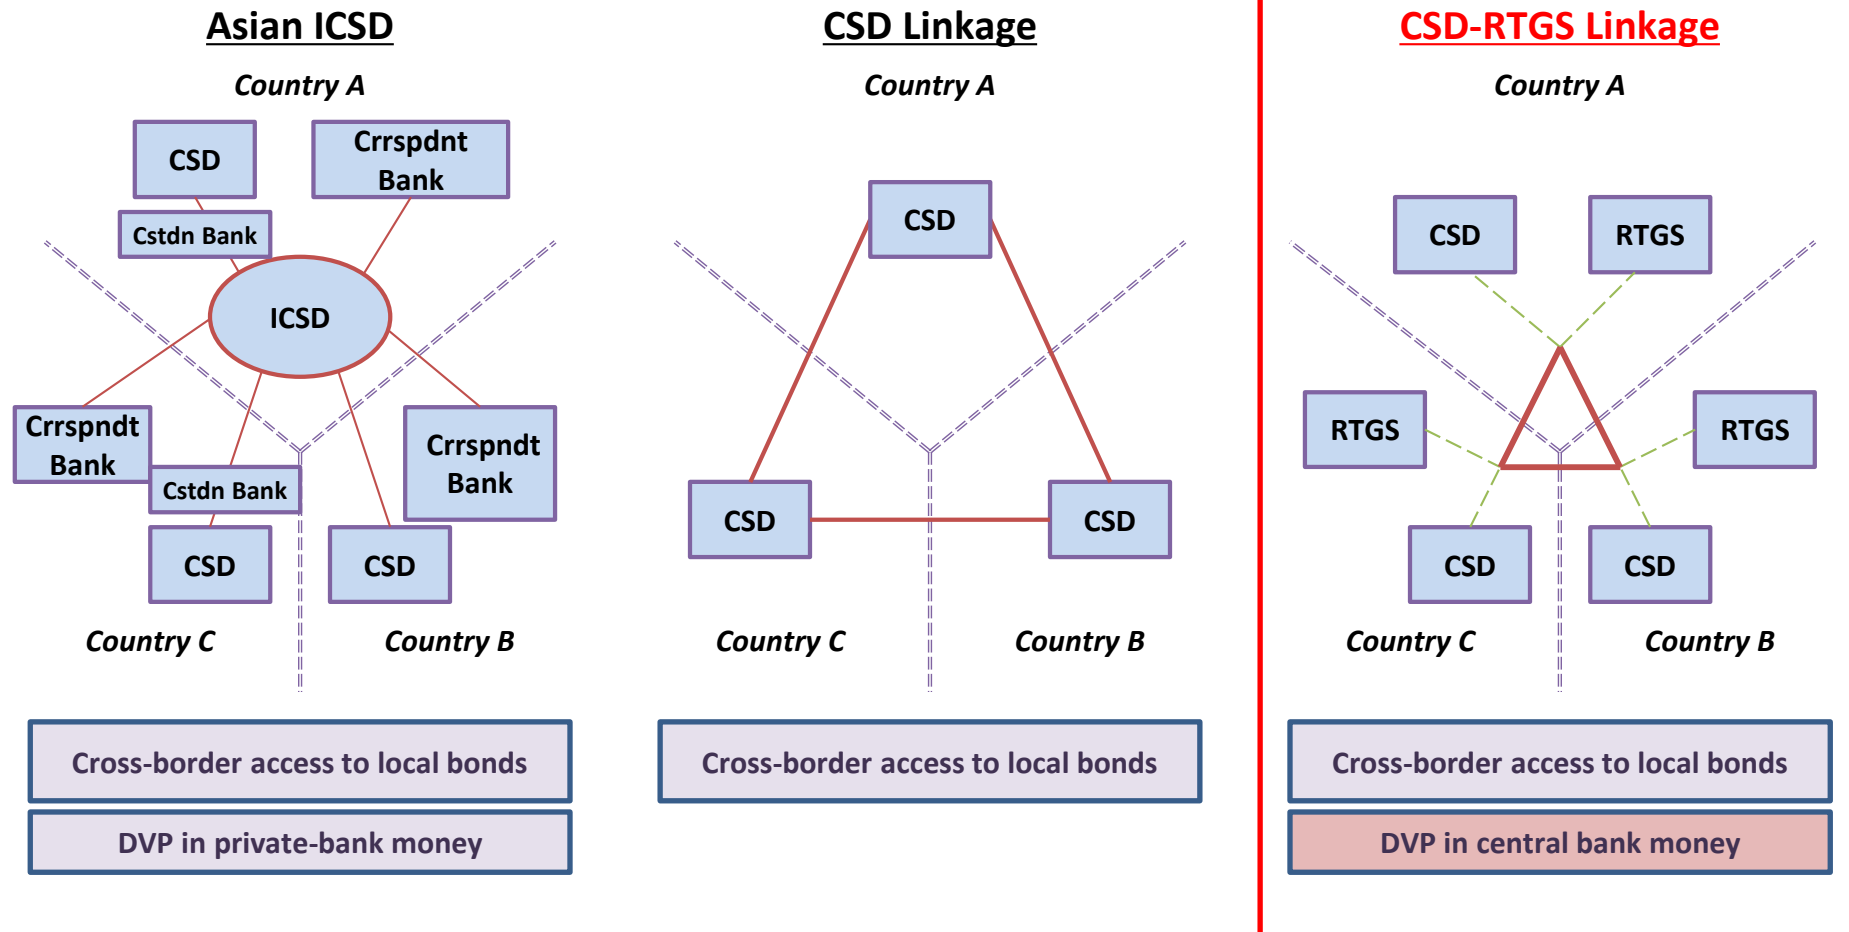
Asian ICSD

Country A

CSD

Crrspdnt Bank

Cstdn Bank

ICSD

Crrspndt Bank

Cstdn Bank

Crrspndt Bank

CSD

CSD

Country C

Country B

Cross-border access to local bonds

DVP in private-bank money

CSD Linkage

Country A

CSD

CSD

CSD

Country C

Country B

Cross-border access to local bonds

CSD-RTGS Linkage

Country A

CSD

RTGS

RTGS

RTGS

CSD

CSD

Country C

Country B

Cross-border access to local bonds

DVP in central bank money